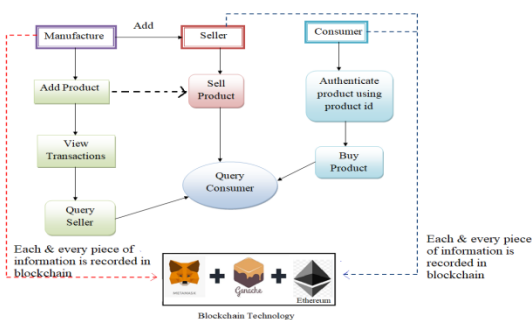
Manufacture

Add

Seller

Consumer

Add Product

Sell Product

Authenticate product using product id

View Transactions

Buy Product

Query Consumer

Query Seller

Each & every piece of information is recorded in blockchain

Each & every piece of information is recorded in blockchain

Ganache

Ethereum

Blockchain Technology